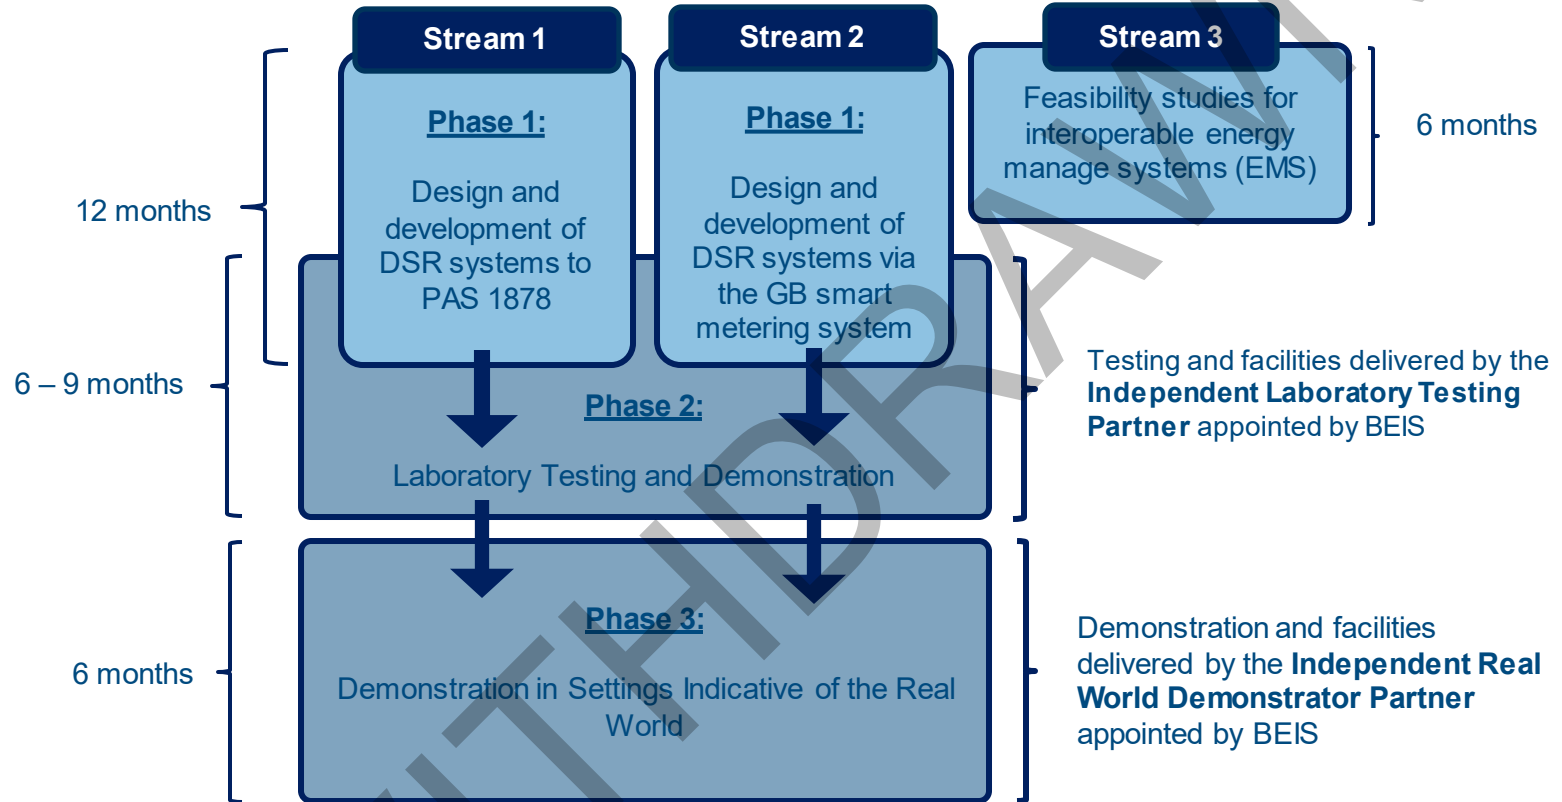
Stream 1

Phase 1:

Design and development of DSR systems to PAS 1878

Stream 2

Phase 1:

Design and development of DSR systems via the GB smart metering system

Stream 3

Feasibility studies for interoperable energy manage systems (EMS)

6 months

12 months

6 – 9 months

Phase 2:

Laboratory Testing and Demonstration

Testing and facilities delivered by the **Independent Laboratory Testing Partner** appointed by BEIS

6 months

Phase 3:

Demonstration in Settings Indicative of the Real World

Demonstration and facilities delivered by the **Independent Real World Demonstrator Partner** appointed by BEIS

WITHDRAWN